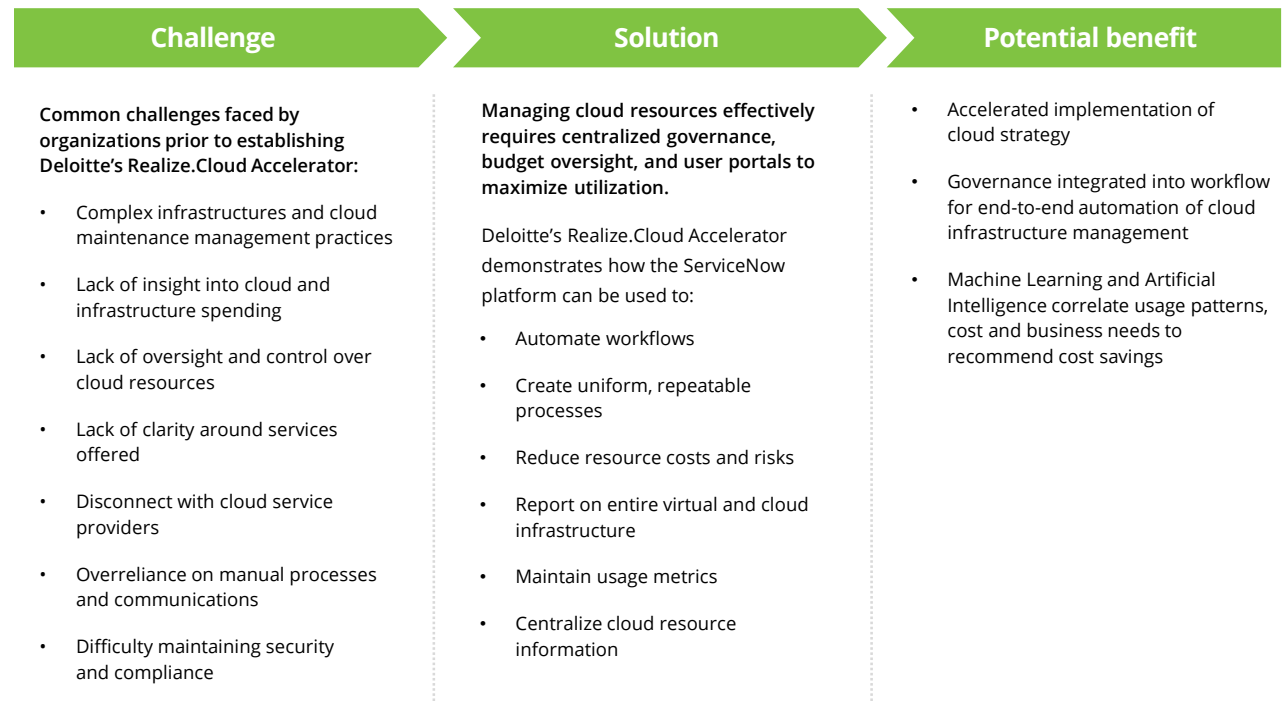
Challenge

Common challenges faced by organizations prior to establishing Deloitte's Realize.Cloud Accelerator:

• Complex infrastructures and cloud maintenance management practices
• Lack of insight into cloud and infrastructure spending
• Lack of oversight and control over cloud resources
• Lack of clarity around services offered
• Disconnect with cloud service providers
• Overreliance on manual processes and communications
• Difficulty maintaining security and compliance

Solution

Managing cloud resources effectively requires centralized governance, budget oversight, and user portals to maximize utilization.

Deloitte's Realize.Cloud Accelerator demonstrates how the ServiceNow platform can be used to:

• Automate workflows
• Create uniform, repeatable processes
• Reduce resource costs and risks
• Report on entire virtual and cloud infrastructure
• Maintain usage metrics
• Centralize cloud resource information

Potential benefit

• Accelerated implementation of cloud strategy
• Governance integrated into workflow for end-to-end automation of cloud infrastructure management
• Machine Learning and Artificial Intelligence correlate usage patterns, cost and business needs to recommend cost savings